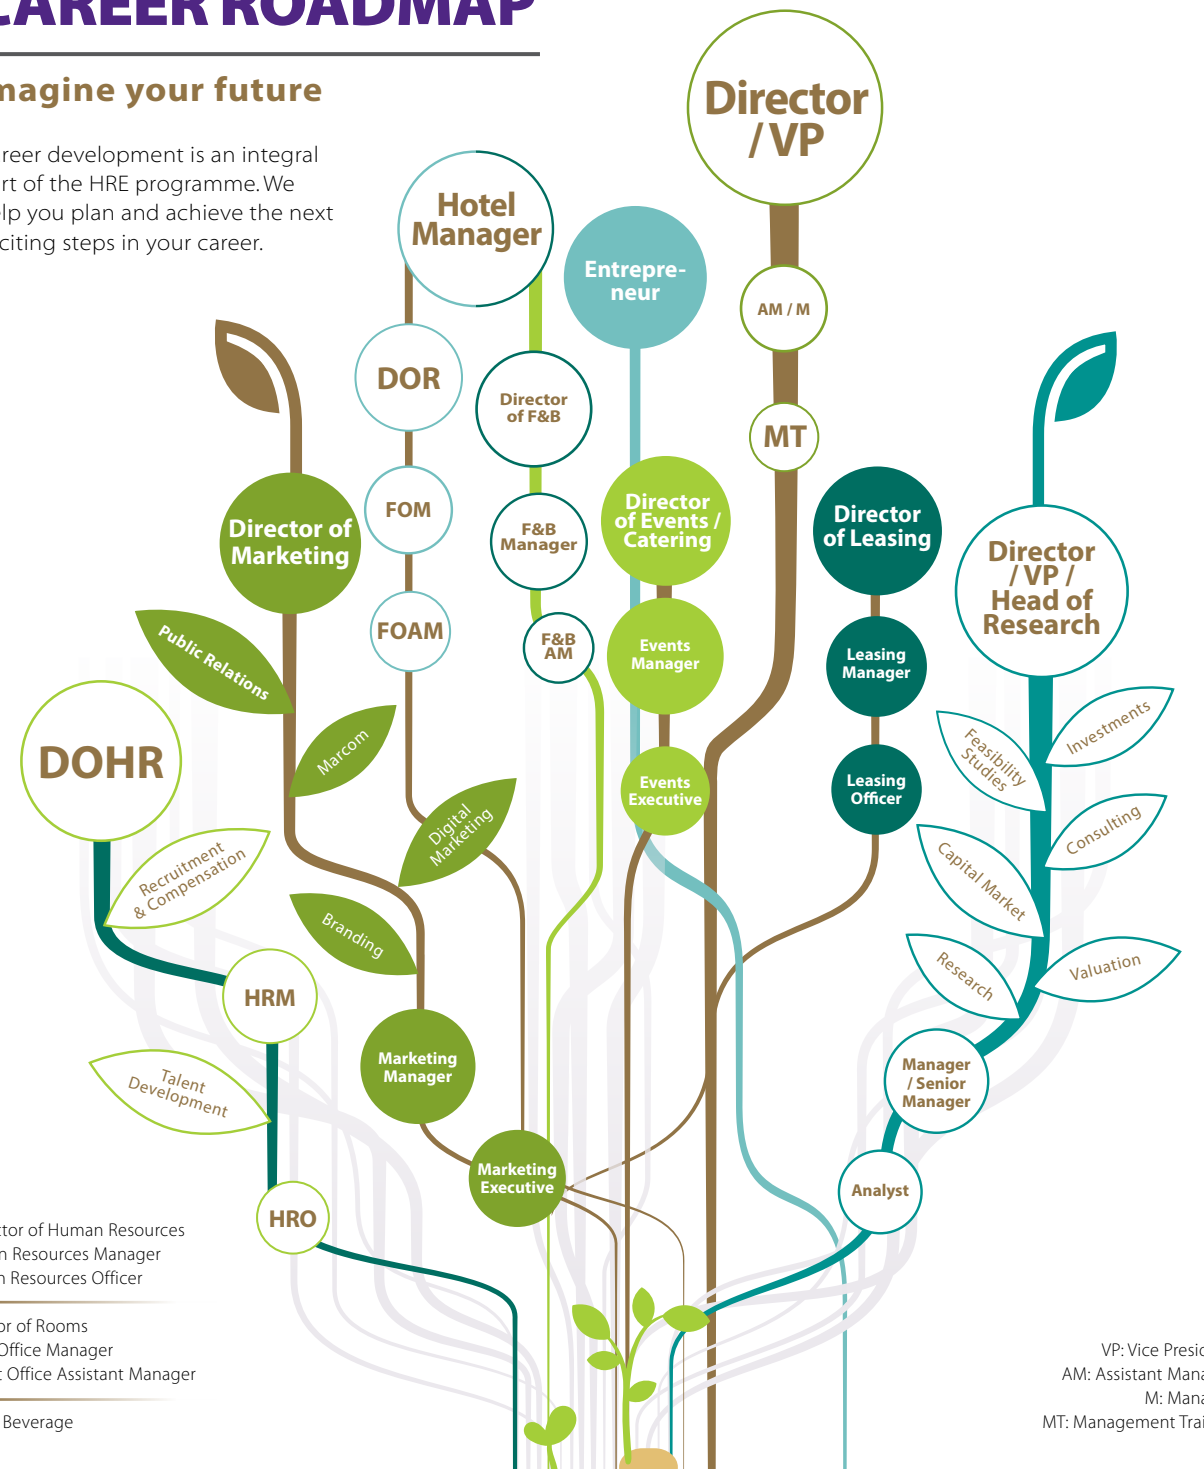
CAREER ROADMAP

magine your future

reer development is an integral rt of the HRE programme. We lp you plan and achieve the next citing steps in your career.

Director / VP

Hotel Manager

Entrepreneur

AM / M

MT

DOR

Director of F&B

FOM

F&B Manager

FOAM

F&B AM

Director of Events / Catering

Events Manager

Events Executive

Director of Leasing

Leasing Manager

Leasing Officer

Director / VP / Head of Research

Investments

Feasibility Studies

Consulting

Capital Market

Research

Valuation

Manager / Senior Manager

Analyst

Director of Marketing

Public Relations

Marcom

Digital Marketing

Branding

Marketing Manager

Marketing Executive

DOHR

Recruitment & Compensation

HRM

Talent Development

HRO

ctor of Human Resources
n Resources Manager
n Resources Officer

or of Rooms
Office Manager
Office Assistant Manager

Beverage

VP: Vice Presi
AM: Assistant Mana
M: Mana
MT: Management Trai